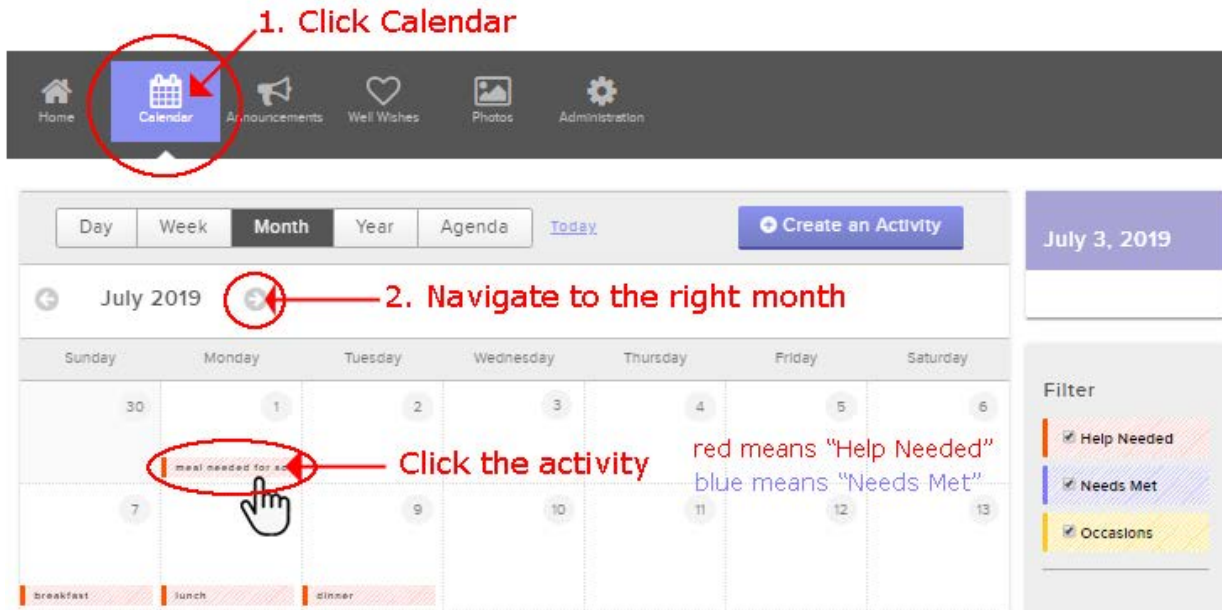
1. Click Calendar

Home Calendar Announcements Well Wishes Photos Administration

Day Week Month Year Agenda Today

Create an Activity

July 3, 2019

July 2019

2. Navigate to the right month

| Sunday | Monday | Tuesday | Wednesday | Thursday | Friday | Saturday |
|---|---|---|---|---|---|---|
| 30 | 1 meal needed for sa | 2 | 3 | 4 | 5 | 6 |
| 7 breakfast | lunch | 9 dinner | 10 | 11 | 12 | 13 |

Click the activity

red means "Help Needed"
blue means "Needs Met"

Filter
Help Needed
Needs Met
Occasions